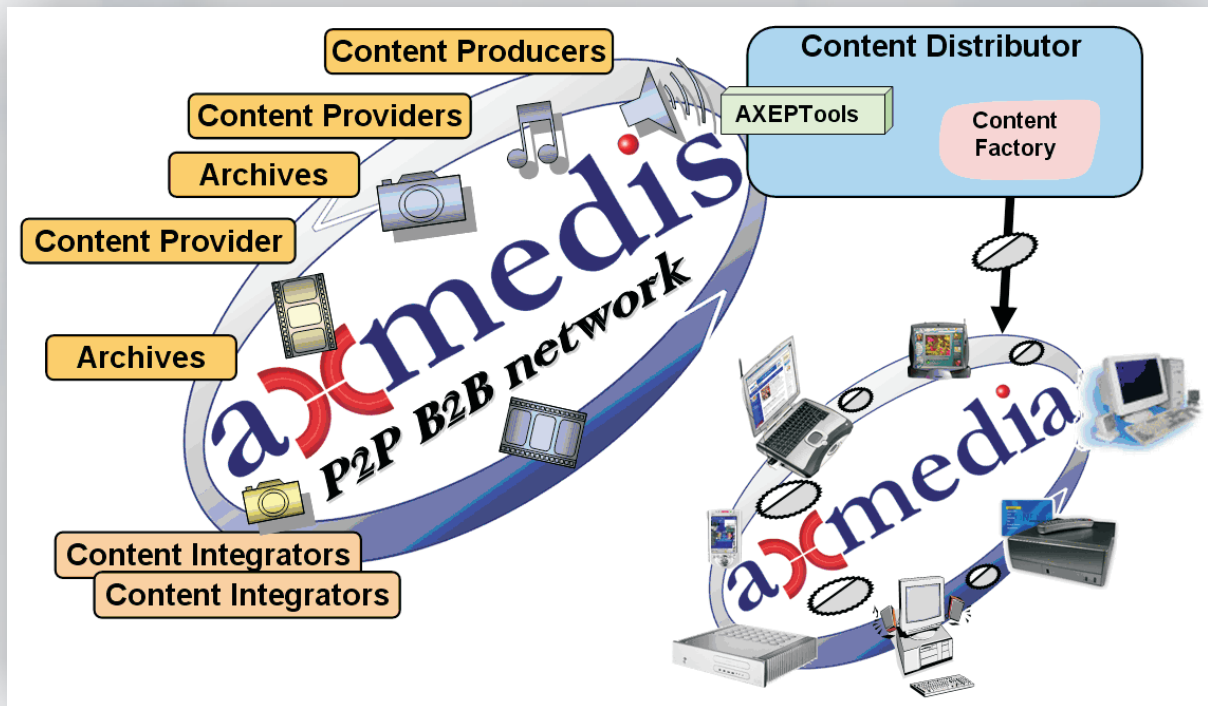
Content Producers

Content Providers

Archives

Content Provider

Archives

Content Integrators

Content Integrators

axmedis

P2P B2B network

Content Distributor

AXEPTools

Content Factory

axmedia